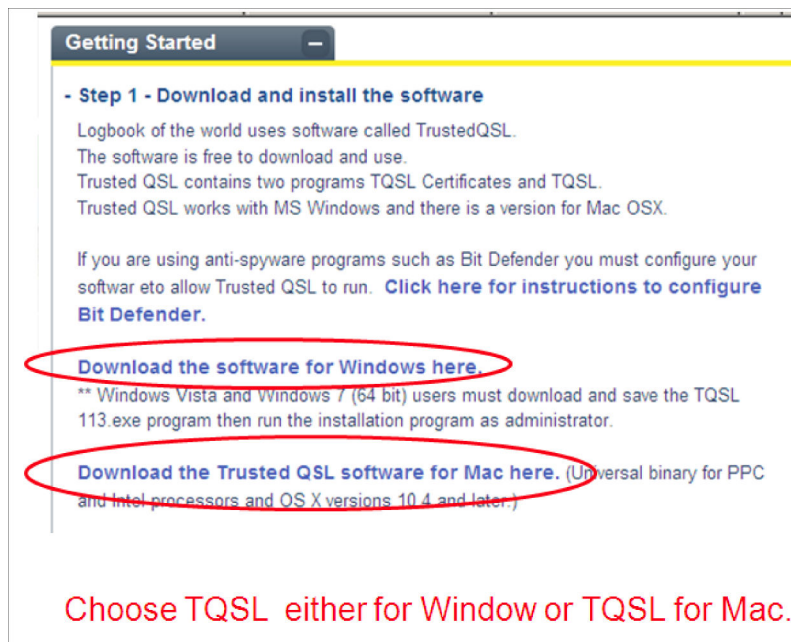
Getting Started

- Step 1 - Download and install the software

Logbook of the world uses software called TrustedQSL.
The software is free to download and use.
Trusted QSL contains two programs TQSL Certificates and TQSL.
Trusted QSL works with MS Windows and there is a version for Mac OSX.

If you are using anti-spyware programs such as Bit Defender you must configure your softwar eto allow Trusted QSL to run. Click here for instructions to configure Bit Defender.

Download the software for Windows here.
** Windows Vista and Windows 7 (64 bit) users must download and save the TQSL 113.exe program then run the installation program as administrator.

Download the Trusted QSL software for Mac here. (Universal binary for PPC and Intel processors and OS X versions 10.4 and later.)

Choose TQSL either for Window or TQSL for Mac.